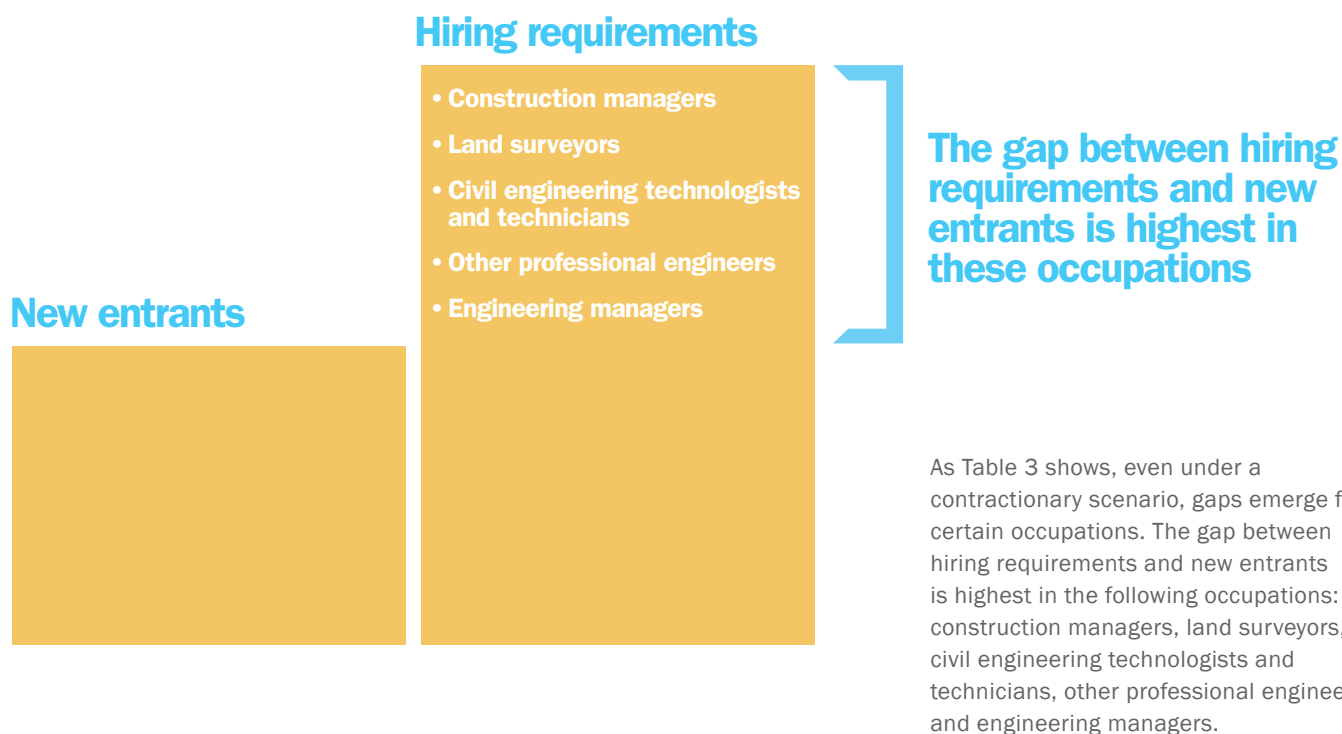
Hiring requirements

• Construction managers
• Land surveyors
• Civil engineering technologists and technicians
• Other professional engineers
• Engineering managers

New entrants

The gap between hiring requirements and new entrants is highest in these occupations

As Table 3 shows, even under a contractionary scenario, gaps emerge f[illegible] certain occupations. The gap between hiring requirements and new entrants is highest in the following occupations: construction managers, land surveyors, civil engineering technologists and technicians, other professional enginee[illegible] and engineering managers.